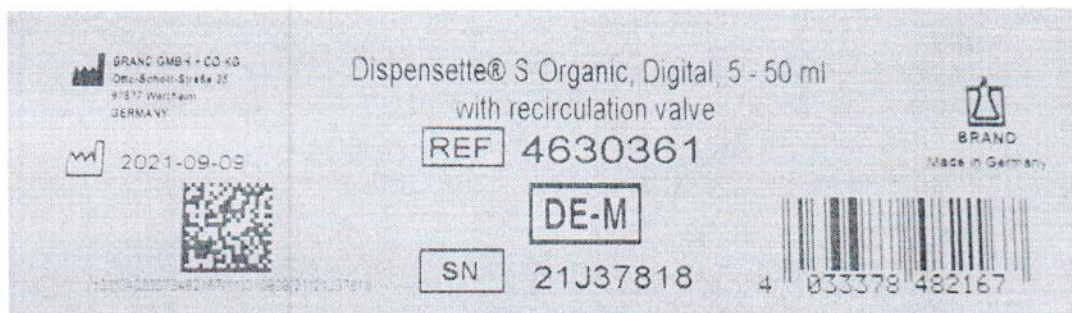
GRAND GMBH + CO KG
Otto-Schott-Straße 25
97877 Wertheim
GERMANY

2021-09-09

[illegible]

Dispensette® S Organic, Digital, 5 - 50 ml
with recirculation valve

REF 4630361

DE-M

SN 21J37818

BRAND
Made in Germany

4 033378 482167